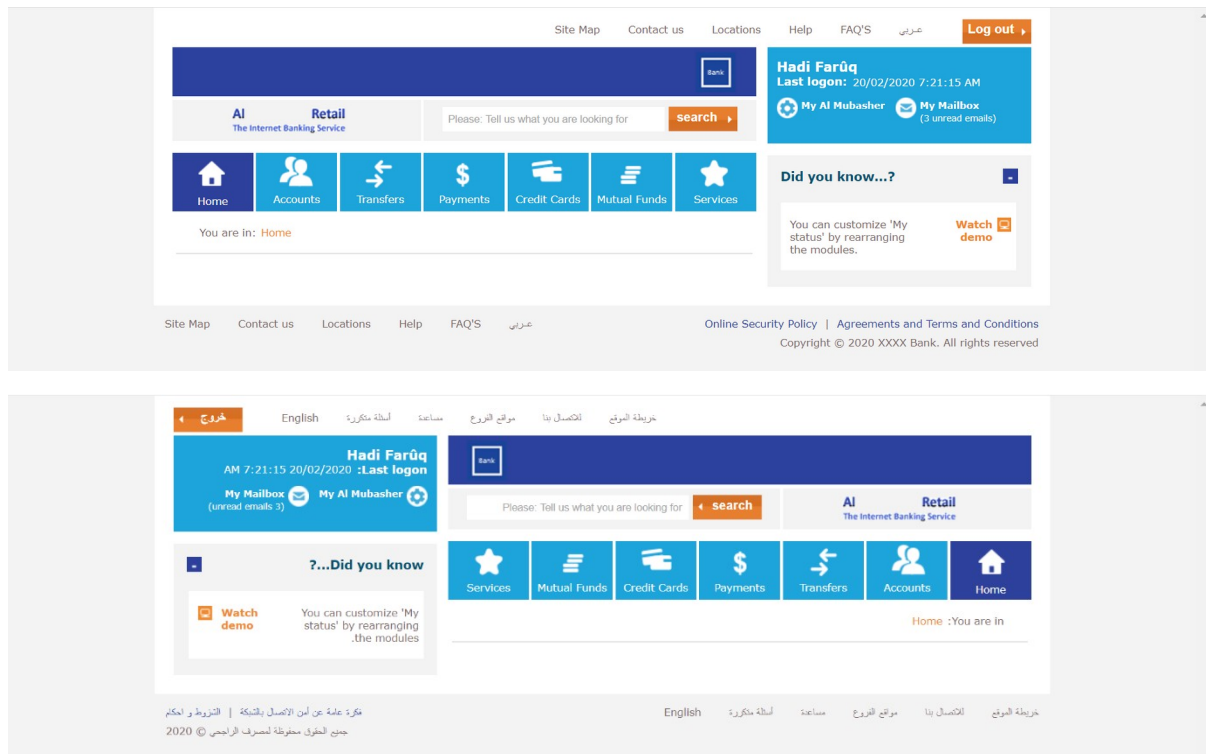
Site Map Contact us Locations Help FAQ'S عربي Log out

Bank

Hadi Farûq
Last logon: 20/02/2020 7:21:15 AM

My Al Mubasher My Mailbox (3 unread emails)

Al Retail
The Internet Banking Service

Please: Tell us what you are looking for search

Home Accounts Transfers Payments Credit Cards Mutual Funds Services

Did you know...?

You can customize 'My status' by rearranging the modules.

Watch demo

You are in: Home

Site Map Contact us Locations Help FAQ'S عربي

Online Security Policy | Agreements and Terms and Conditions

Copyright © 2020 XXXX Bank. All rights reserved

خروج English أسئلة متكررة مساعدة مواقع الفروع للاتصال بنا خريطة الموقع

Hadi Farûq
AM 7:21:15 20/02/2020 :Last logon

My Mailbox (unread emails 3) My Al Mubasher

Bank

Please: Tell us what you are looking for search

Al Retail
The Internet Banking Service

?...Did you know

Watch demo

You can customize 'My status' by rearranging .the modules

Services Mutual Funds Credit Cards Payments Transfers Accounts Home

Home :You are in

فكرة عامة عن أمن الاتصال بالشبكة | الشروط و احكام
جميع الحقوق محفوظة لمصرف الراجحي © 2020

English أسئلة متكررة مساعدة مواقع الفروع للاتصال بنا خريطة الموقع